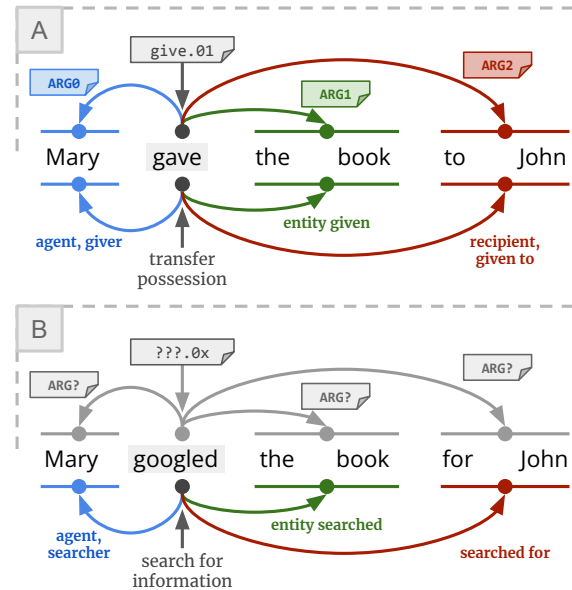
A

give.01

ARG0

ARG1

ARG2

Mary gave the book to John

agent, giver

transfer possession

entity given

recipient, given to

B

???.0x

ARG?

ARG?

ARG?

Mary googled the book for John

agent, searcher

search for information

entity searched

searched for